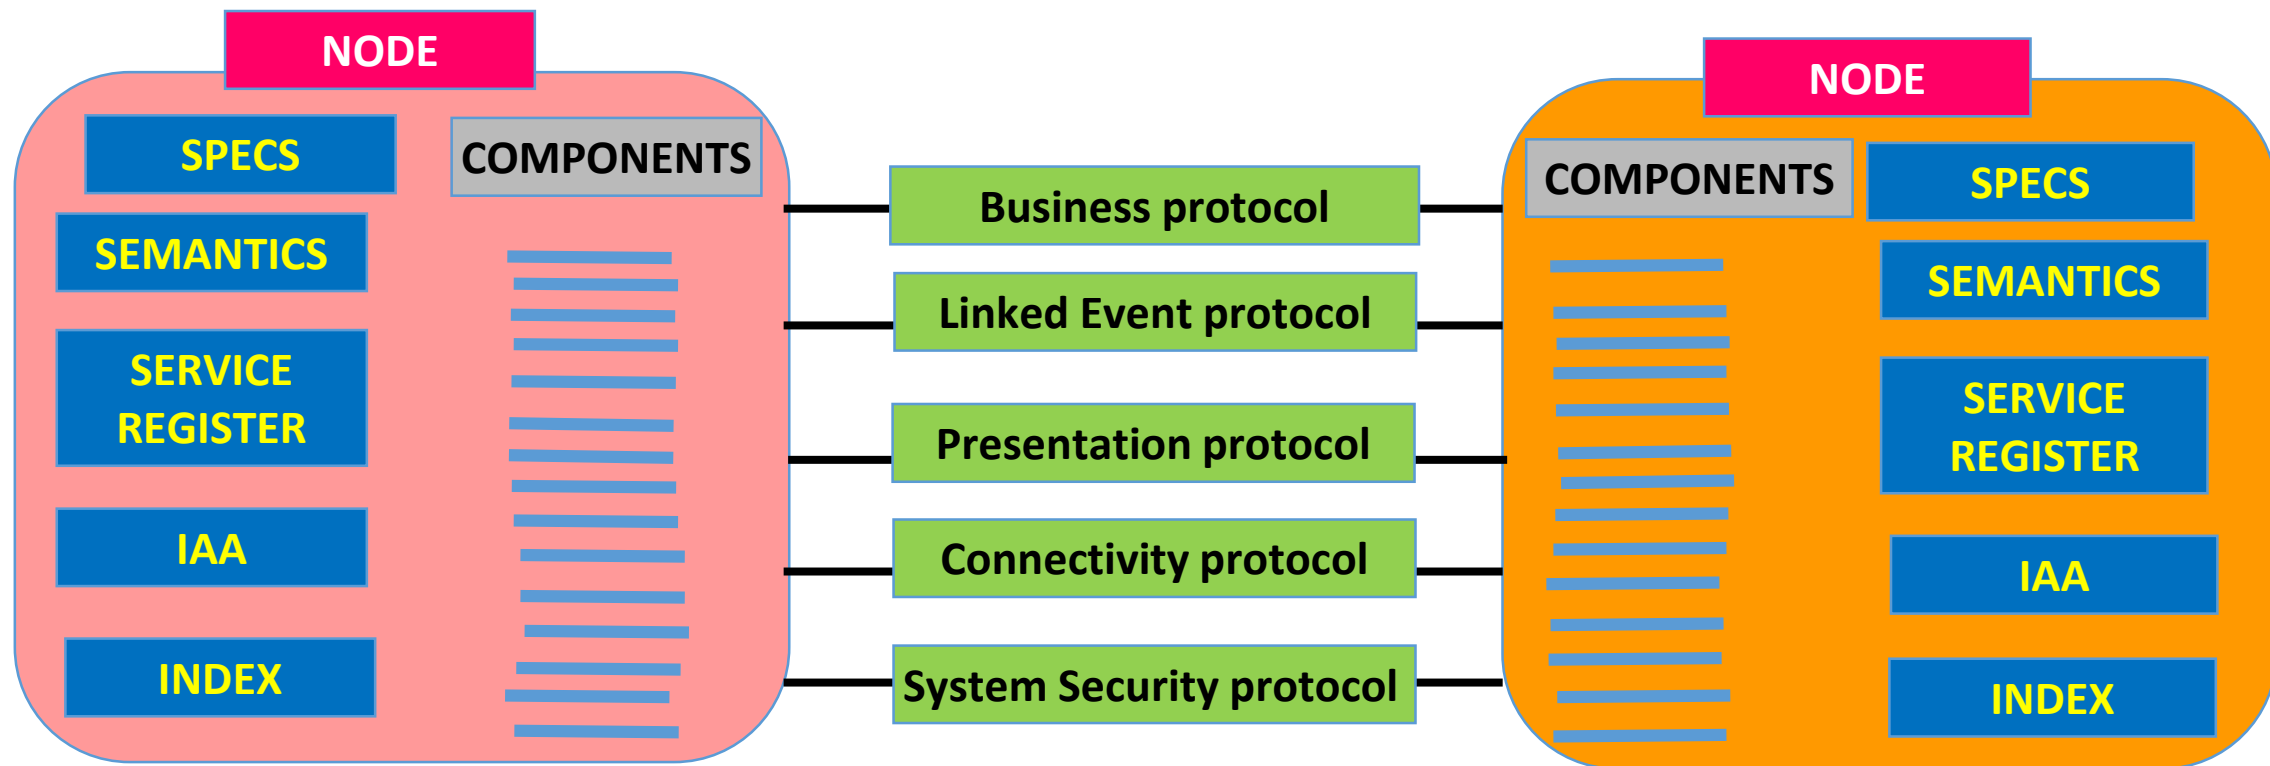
NODE

SPECS

COMPONENTS

SEMANTICS

SERVICE REGISTER

IAA

INDEX

Business protocol

Linked Event protocol

Presentation protocol

Connectivity protocol

System Security protocol

NODE

COMPONENTS

SPECS

SEMANTICS

SERVICE REGISTER

IAA

INDEX